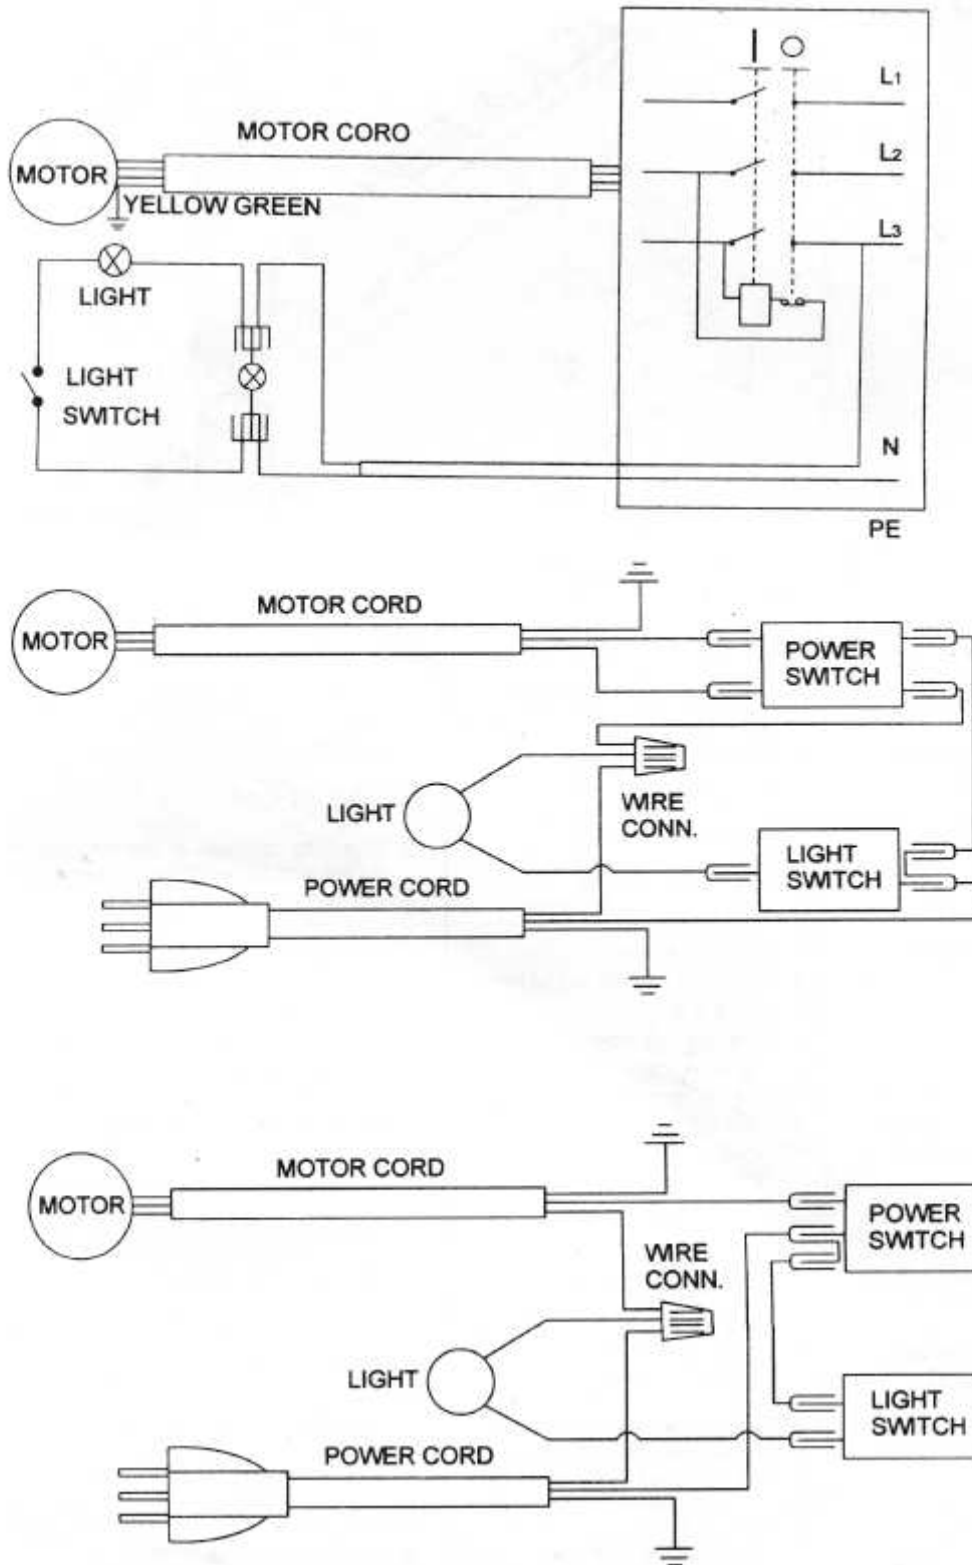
I O
$L_1$
MOTOR CORO
MOTOR
$L_2$
YELLOW GREEN
$L_3$
LIGHT
LIGHT
SWITCH
N
PE

MOTOR CORD
MOTOR
POWER SWITCH
LIGHT
WIRE CONN.
LIGHT SWITCH
POWER CORD

MOTOR CORD
MOTOR
POWER SWITCH
WIRE CONN.
LIGHT
LIGHT SWITCH
POWER CORD